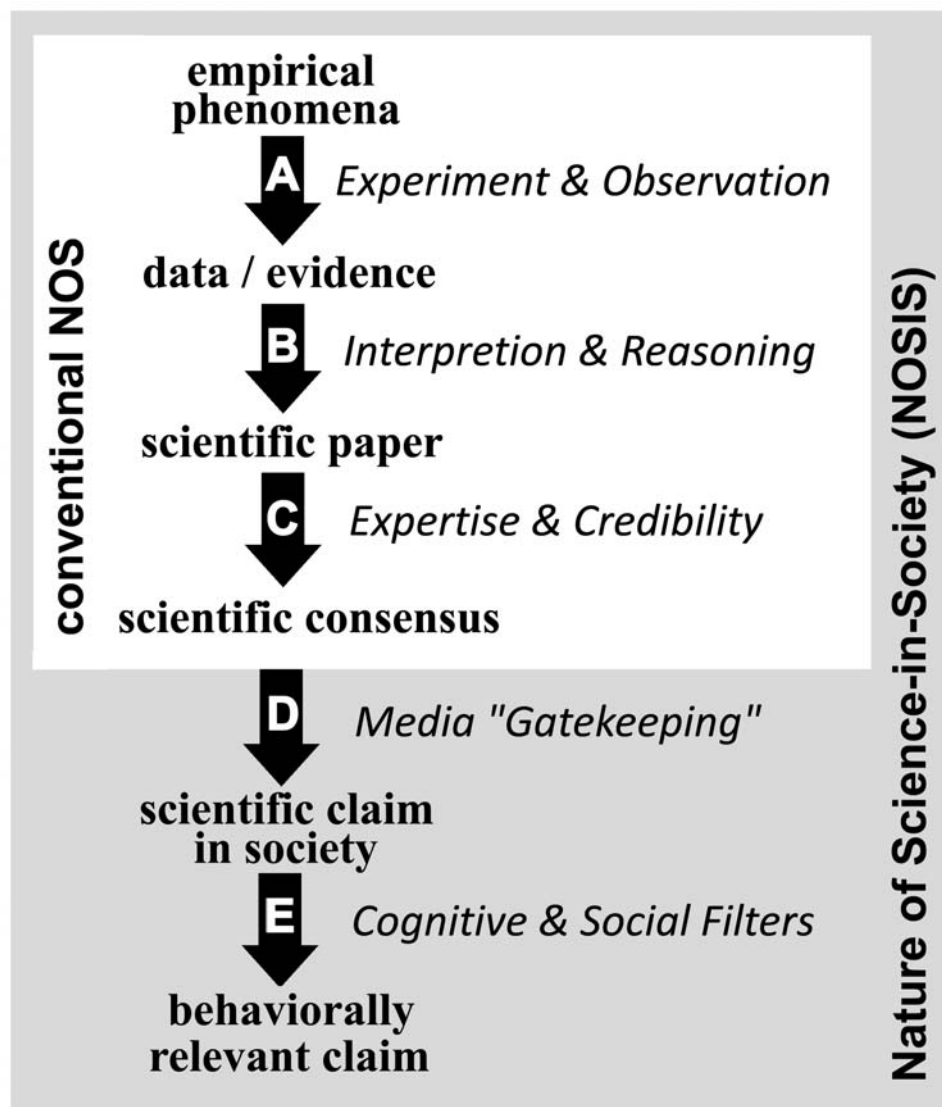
empirical phenomena

A Experiment & Observation

data / evidence

B Interpretion & Reasoning

scientific paper

C Expertise & Credibility

scientific consensus

conventional NOS

D Media "Gatekeeping"

scientific claim in society

E Cognitive & Social Filters

behaviorally relevant claim

Nature of Science-in-Society (NOSIS)